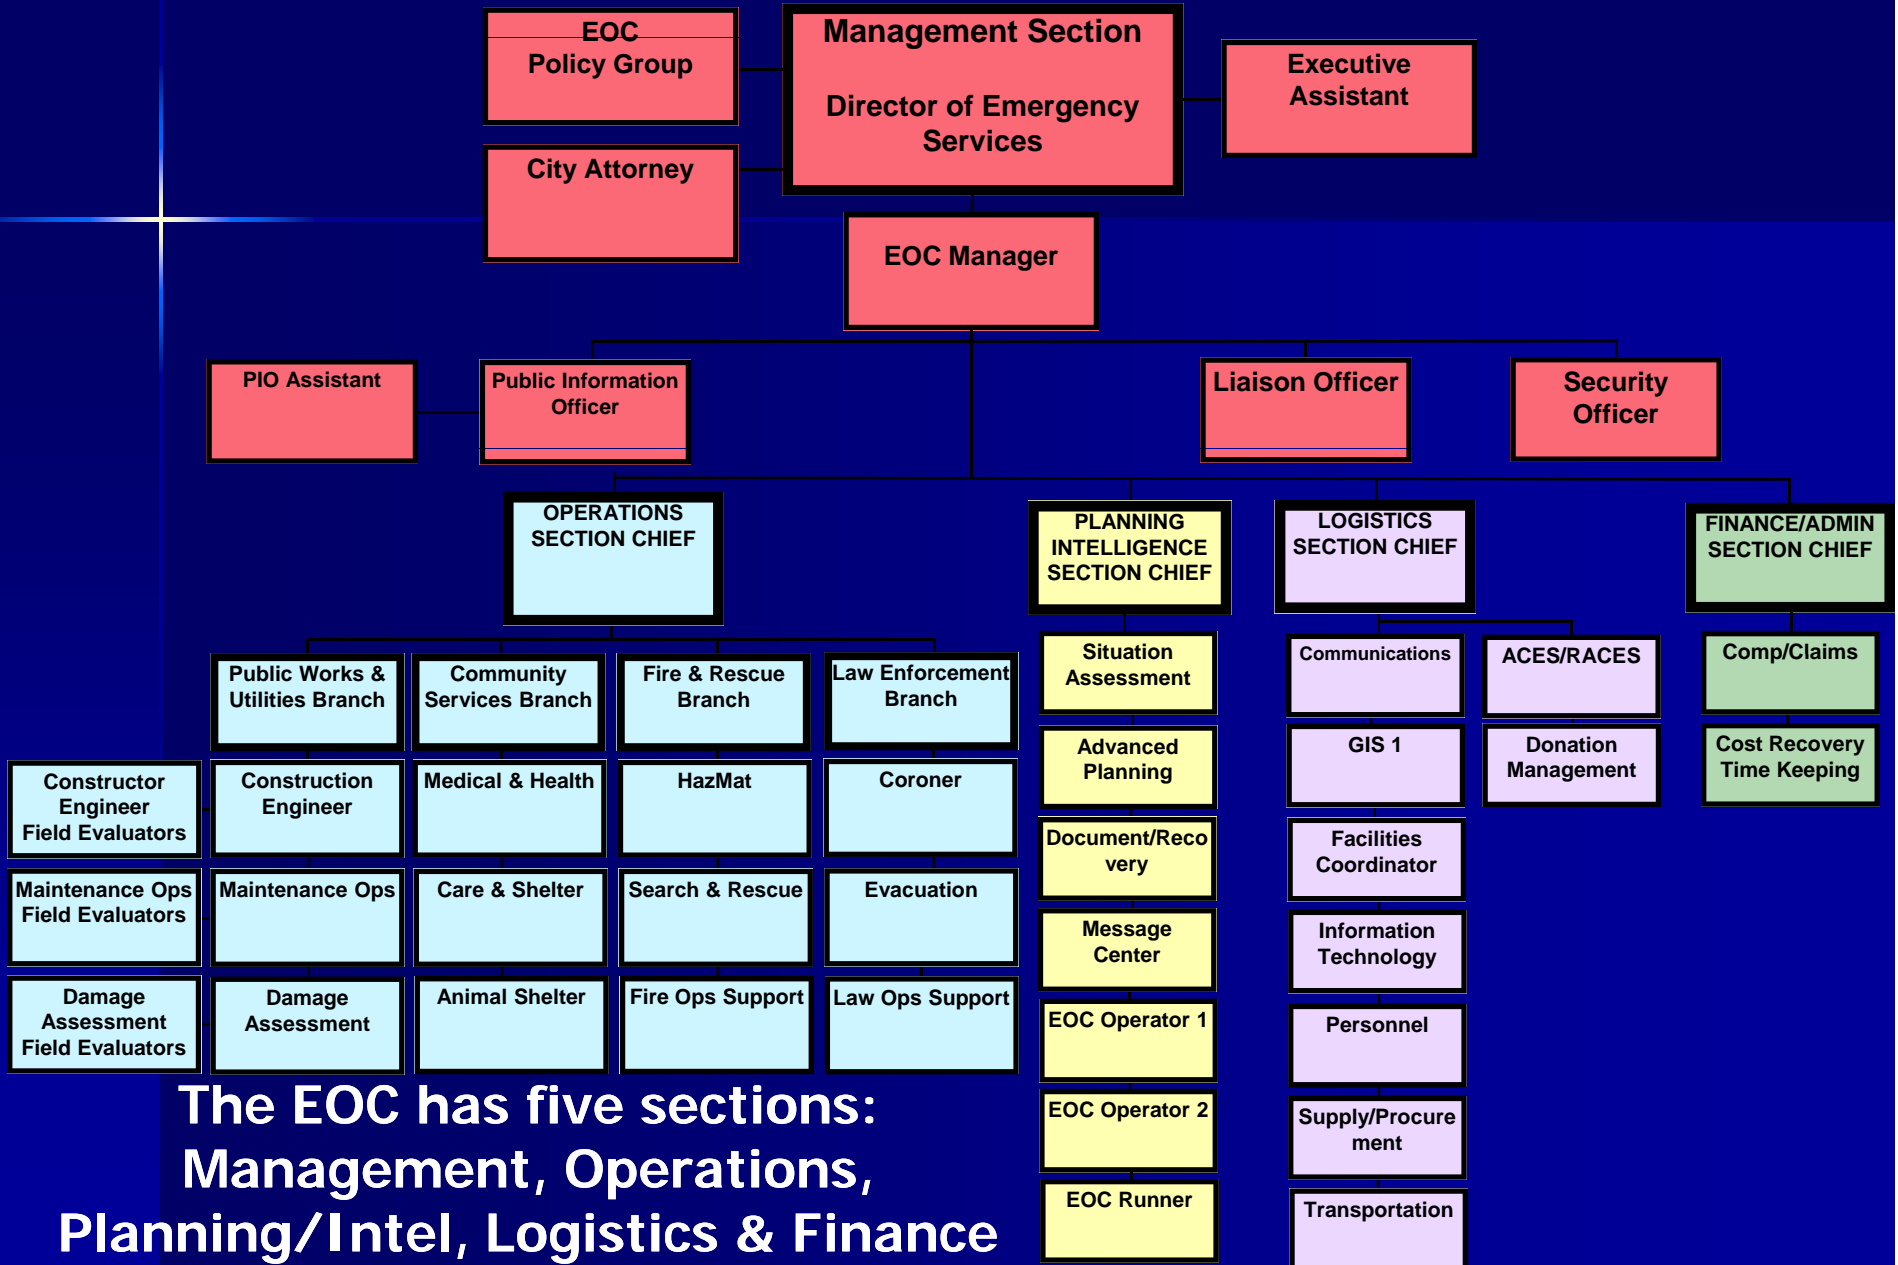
EOC Policy Group

Management Section

Director of Emergency Services

Executive Assistant

City Attorney

EOC Manager

PIO Assistant

Public Information Officer

Liaison Officer

Security Officer

OPERATIONS SECTION CHIEF

PLANNING INTELLIGENCE SECTION CHIEF

LOGISTICS SECTION CHIEF

FINANCE/ADMIN SECTION CHIEF

Public Works & Utilities Branch

Community Services Branch

Fire & Rescue Branch

Law Enforcement Branch

Constructor Engineer Field Evaluators

Construction Engineer

Medical & Health

HazMat

Coroner

Maintenance Ops Field Evaluators

Maintenance Ops

Care & Shelter

Search & Rescue

Evacuation

Damage Assessment Field Evaluators

Damage Assessment

Animal Shelter

Fire Ops Support

Law Ops Support

Situation Assessment

Advanced Planning

Document/Reco very

Message Center

EOC Operator 1

EOC Operator 2

EOC Runner

Communications

ACES/RACES

GIS 1

Donation Management

Facilities Coordinator

Information Technology

Personnel

Supply/Procure ment

Transportation

Comp/Claims

Cost Recovery Time Keeping

The EOC has five sections: Management, Operations, Planning/Intel, Logistics & Finance